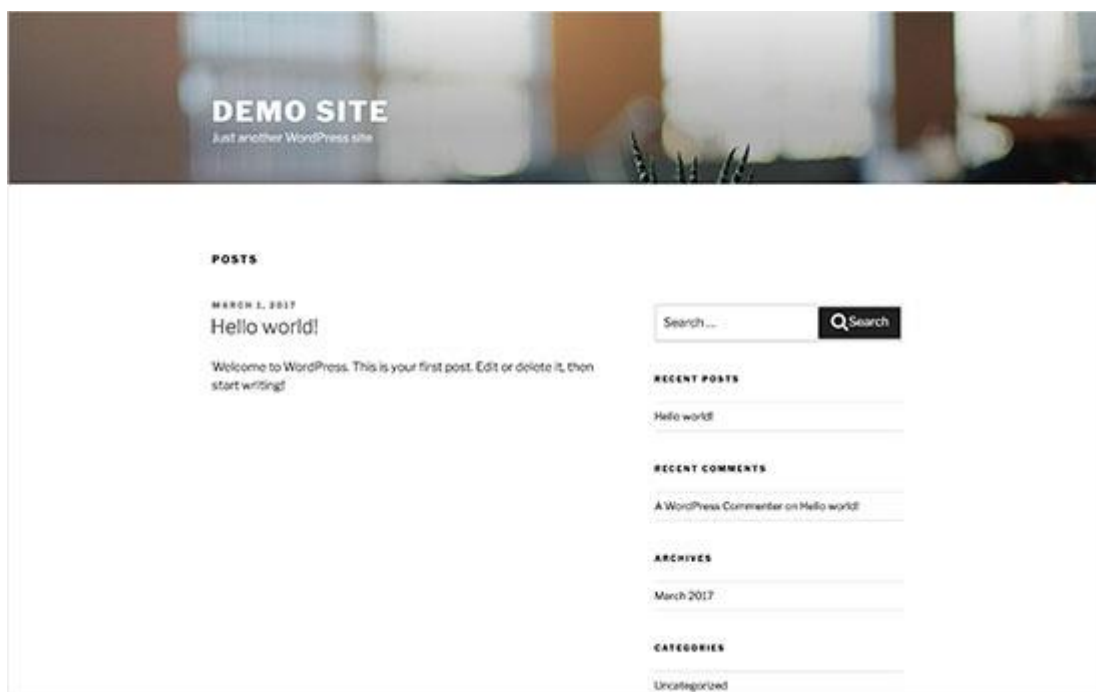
DEMO SITE

Just another WordPress site

POSTS

MARCH 1, 2017

Hello world!

Welcome to WordPress. This is your first post. Edit or delete it, then start writing!

Search ...

Search

RECENT POSTS

Hello world!

RECENT COMMENTS

A WordPress Commenter on Hello world!

ARCHIVES

March 2017

CATEGORIES

Uncategorized